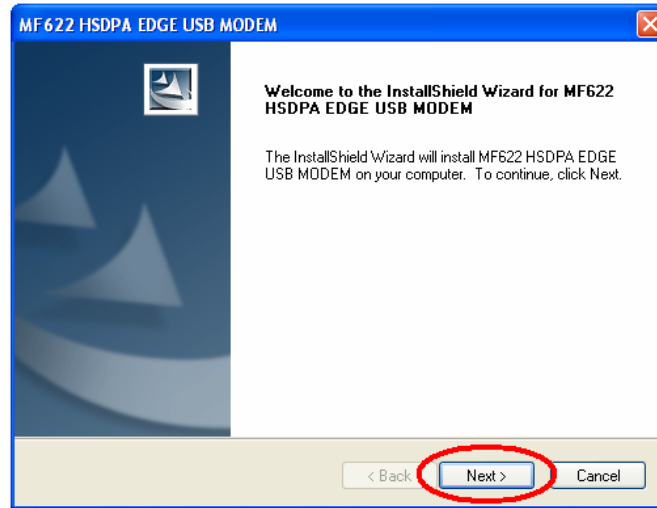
MF622 HSDPA EDGE USB MODEM

Welcome to the InstallShield Wizard for MF622 HSDPA EDGE USB MODEM

The InstallShield Wizard will install MF622 HSDPA EDGE USB MODEM on your computer. To continue, click Next.

< Back
Next >
Cancel